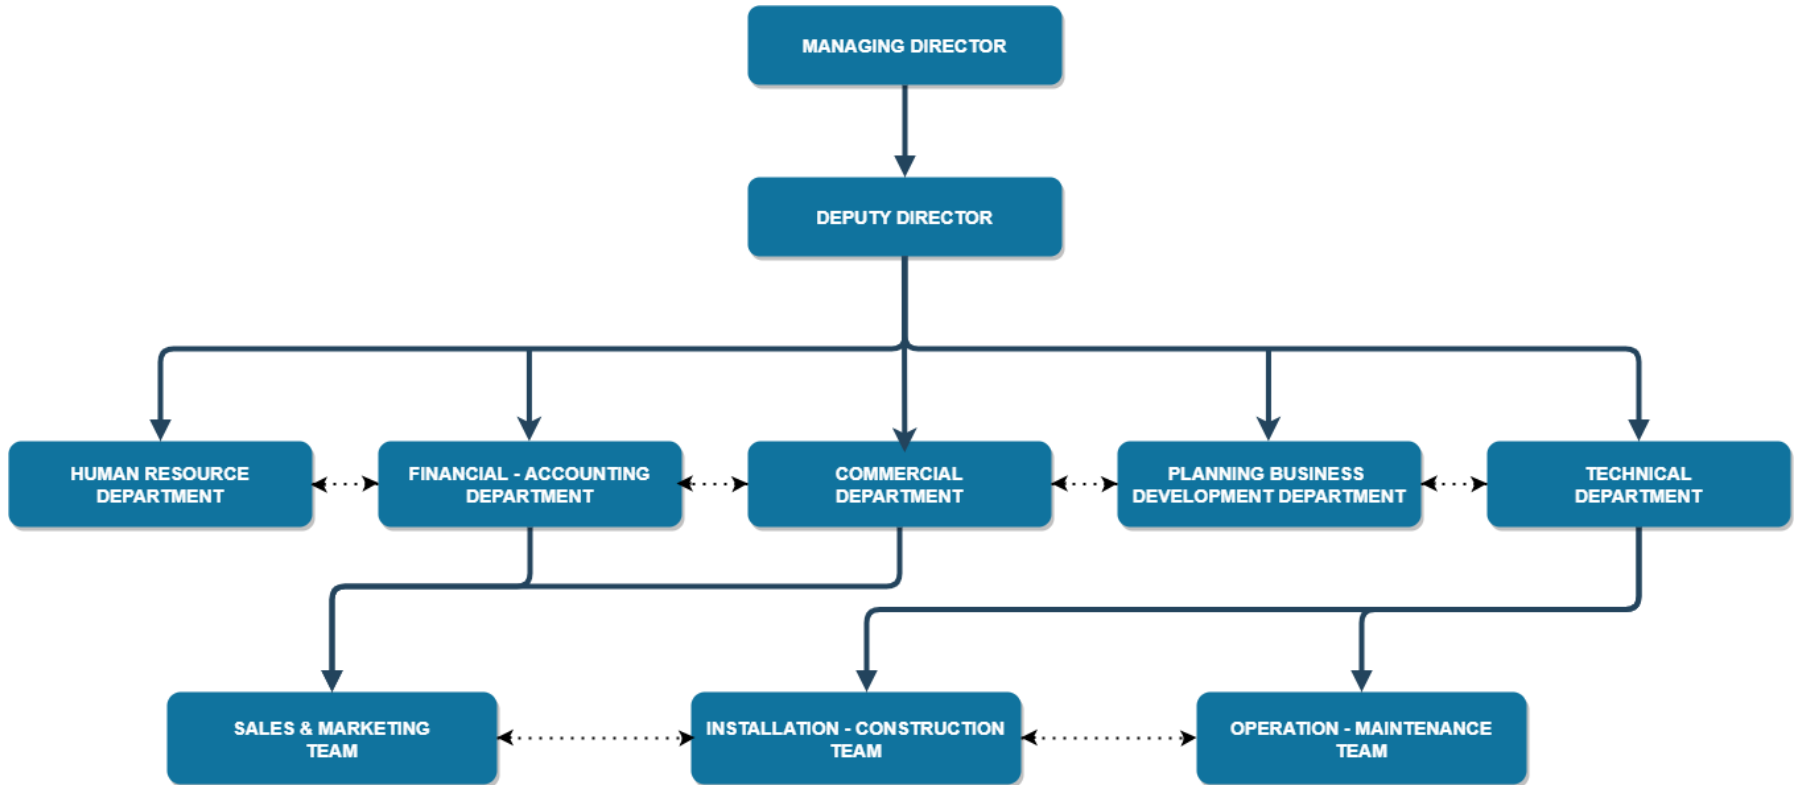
MANAGING DIRECTOR

DEPUTY DIRECTOR

HUMAN RESOURCE DEPARTMENT

FINANCIAL - ACCOUNTING DEPARTMENT

COMMERCIAL DEPARTMENT

PLANNING BUSINESS DEVELOPMENT DEPARTMENT

TECHNICAL DEPARTMENT

SALES & MARKETING TEAM

INSTALLATION - CONSTRUCTION TEAM

OPERATION - MAINTENANCE TEAM